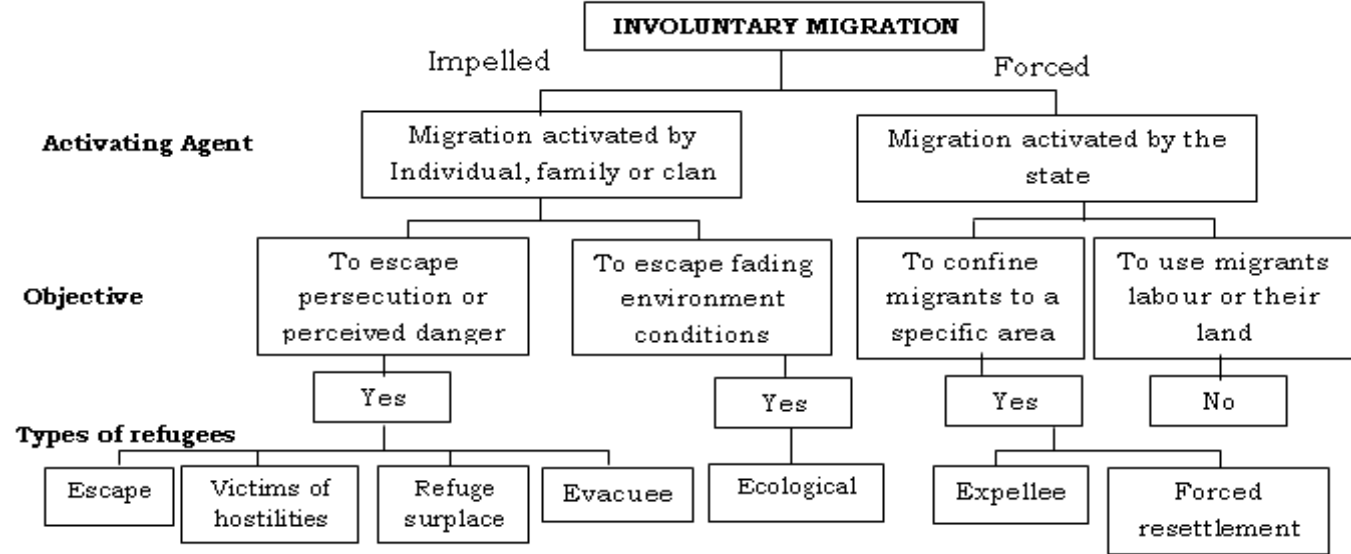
INVOLUNTARY MIGRATION

Impelled

Forced

Activating Agent

Migration activated by Individual, family or clan

Migration activated by the state

Objective

To escape persecution or perceived danger

To escape fading environment conditions

To confine migrants to a specific area

To use migrants labour or their land

Yes

Yes

Yes

No

Types of refugees

Escape

Victims of hostilities

Refuge surplace

Evacuee

Ecological

Expellee

Forced resettlement